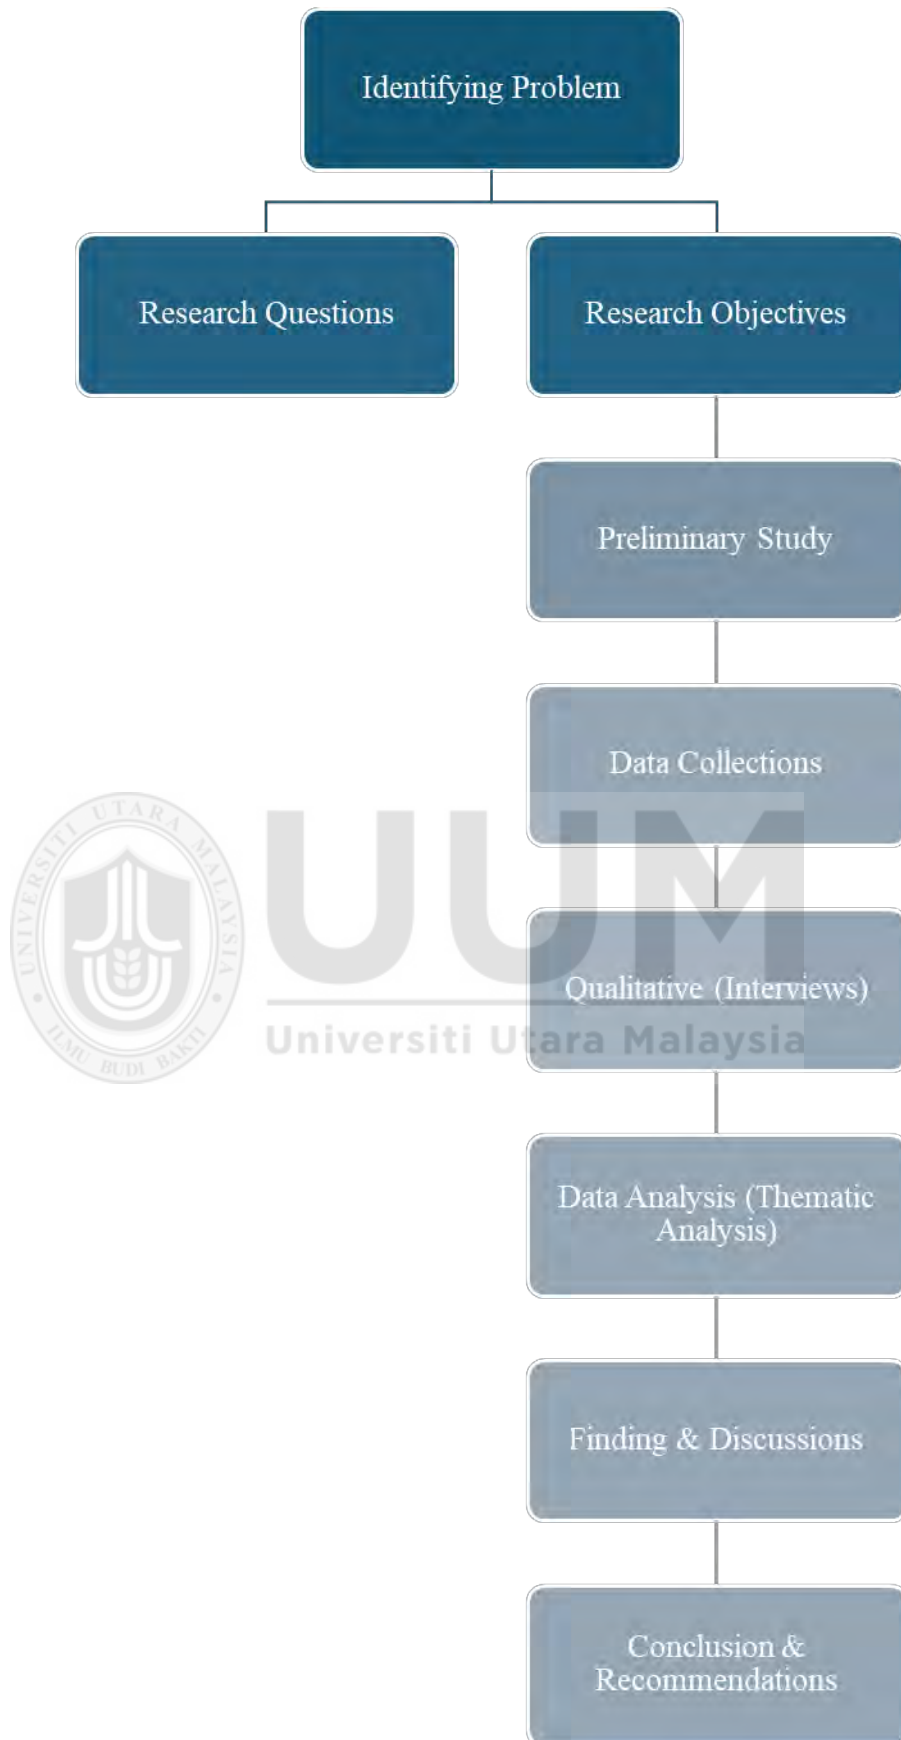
Identifying Problem

Research Questions

Research Objectives

Preliminary Study

Data Collections

Qualitative (Interviews)

Data Analysis (Thematic Analysis)

Finding & Discussions

Conclusion & Recommendations

UNIVERSITI UTARA MALAYSIA
ILMU BUDI BAKTI

UUM
Universiti Utara Malaysia